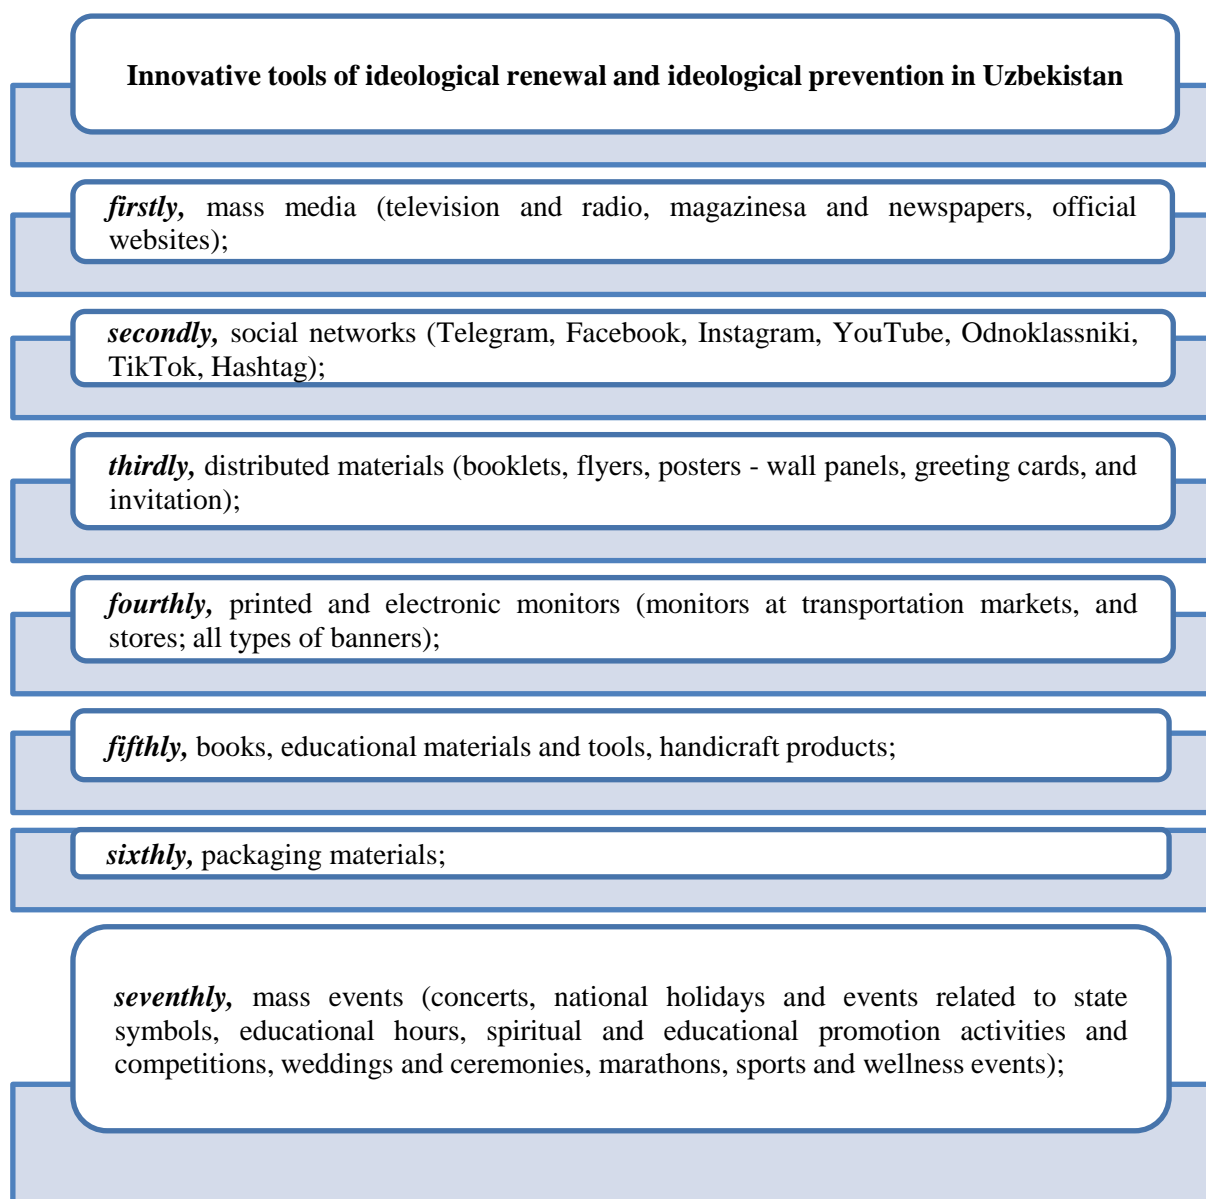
Innovative tools of ideological renewal and ideological prevention in Uzbekistan

firstly, mass media (television and radio, magazinesa and newspapers, official websites);

secondly, social networks (Telegram, Facebook, Instagram, YouTube, Odnoklassniki, TikTok, Hashtag);

thirdly, distributed materials (booklets, flyers, posters - wall panels, greeting cards, and invitation);

fourthly, printed and electronic monitors (monitors at transportation markets, and stores; all types of banners);

fifthly, books, educational materials and tools, handicraft products;

sixthly, packaging materials;

seventhly, mass events (concerts, national holidays and events related to state symbols, educational hours, spiritual and educational promotion activities and competitions, weddings and ceremonies, marathons, sports and wellness events);